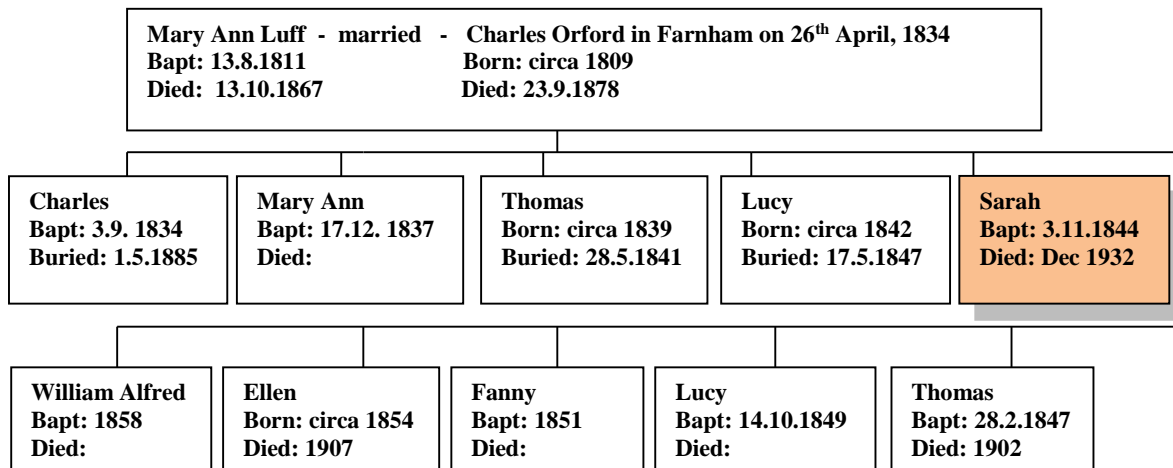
Mary Ann Luff - married - Charles Orford in Farnham on 26$^{th}$ April, 1834
Bapt: 13.8.1811 Born: circa 1809
Died: 13.10.1867 Died: 23.9.1878

Charles
Bapt: 3.9. 1834
Buried: 1.5.1885

Mary Ann
Bapt: 17.12. 1837
Died:

Thomas
Born: circa 1839
Buried: 28.5.1841

Lucy
Born: circa 1842
Buried: 17.5.1847

Sarah
Bapt: 3.11.1844
Died: Dec 1932

William Alfred
Bapt: 1858
Died:

Ellen
Born: circa 1854
Died: 1907

Fanny
Bapt: 1851
Died:

Lucy
Bapt: 14.10.1849
Died:

Thomas
Bapt: 28.2.1847
Died: 1902